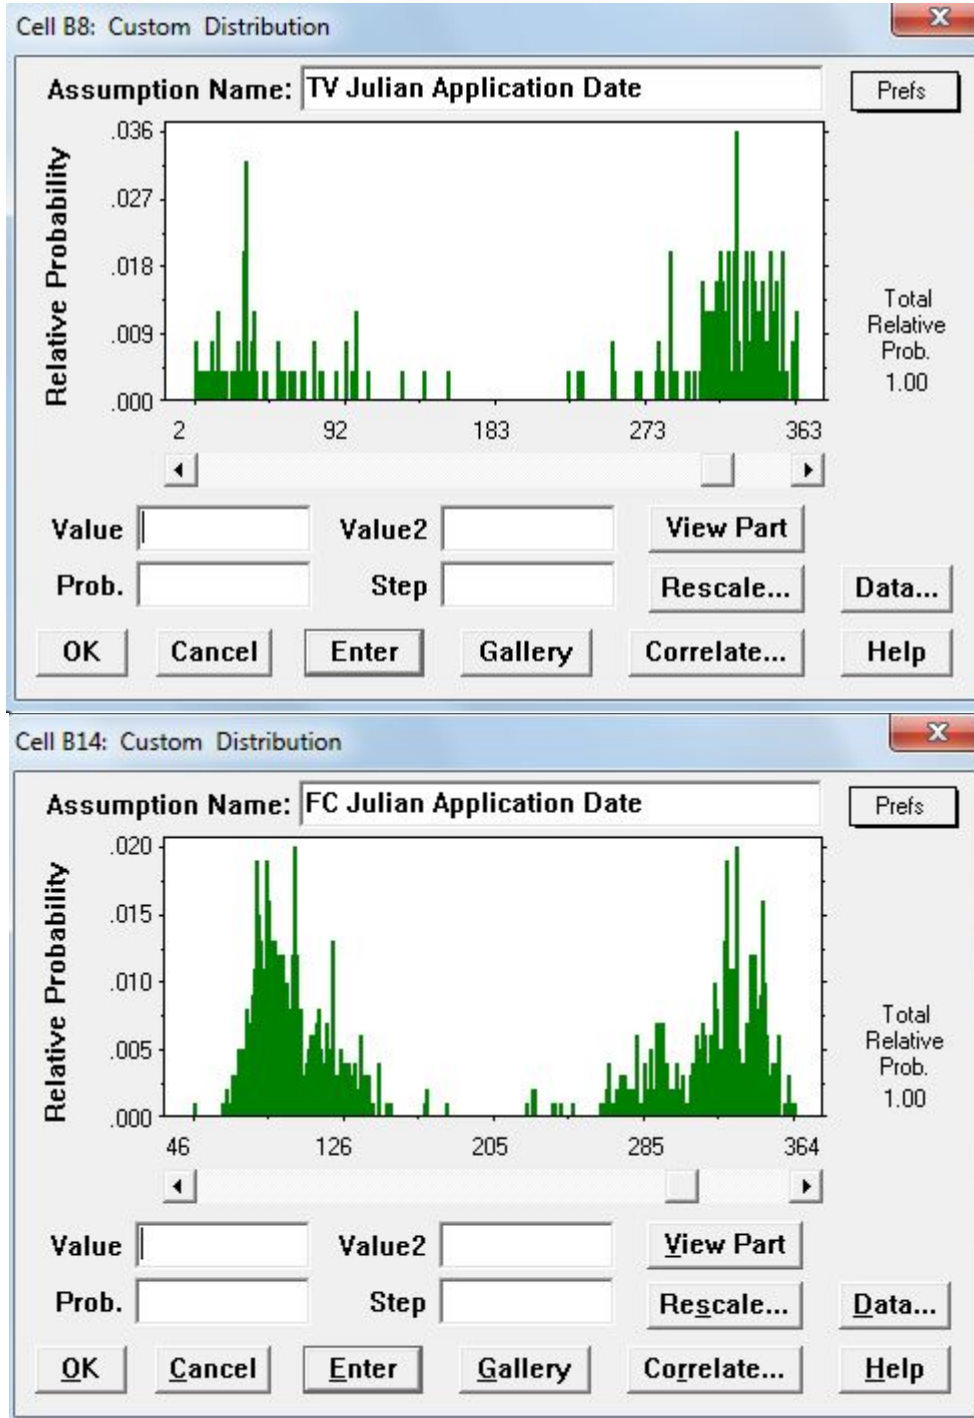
Cell B8: Custom Distribution

Assumption Name: TV Julian Application Date

Prefs

Relative Probability

.036
.027
.018
.009
.000

2 92 183 273 363

Total Relative Prob. 1.00

Value
Value2
View Part
Prob.
Step
Rescale...
Data...
OK
Cancel
Enter
Gallery
Correlate...
Help

Cell B14: Custom Distribution

Assumption Name: FC Julian Application Date

Prefs

Relative Probability

.020
.015
.010
.005
.000

46 126 205 285 364

Total Relative Prob. 1.00

Value
Value2
View Part
Prob.
Step
Rescale...
Data...
OK
Cancel
Enter
Gallery
Correlate...
Help